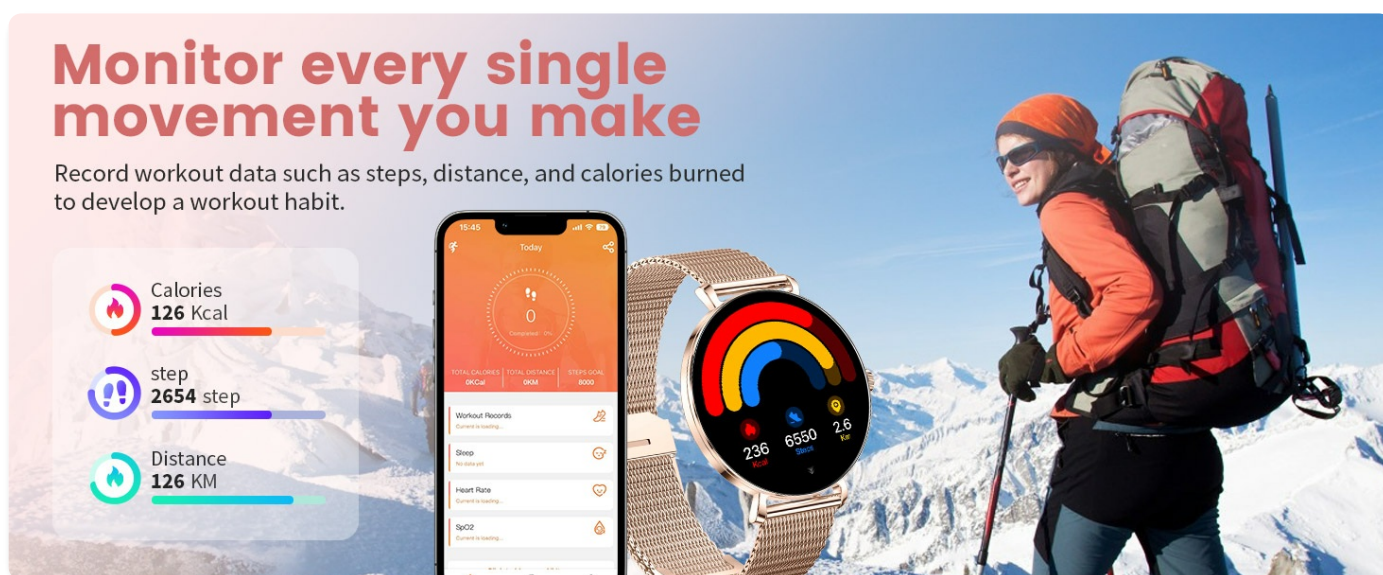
Monitor every single movement you make

Record workout data such as steps, distance, and calories burned to develop a workout habit.

Calories
126 Kcal

step
2654 step

Distance
126 KM

15:45
Today
0
Completed 0%
TOTAL CALORIES 0KCal
TOTAL DISTANCE 0KM
STEPS GOAL 8000
Workout Records
Current is loading...
Sleep
No data yet
Heart Rate
Current is loading...
SpO2
Current is loading...

236
Kcal
6550
Steps
2.6
Km